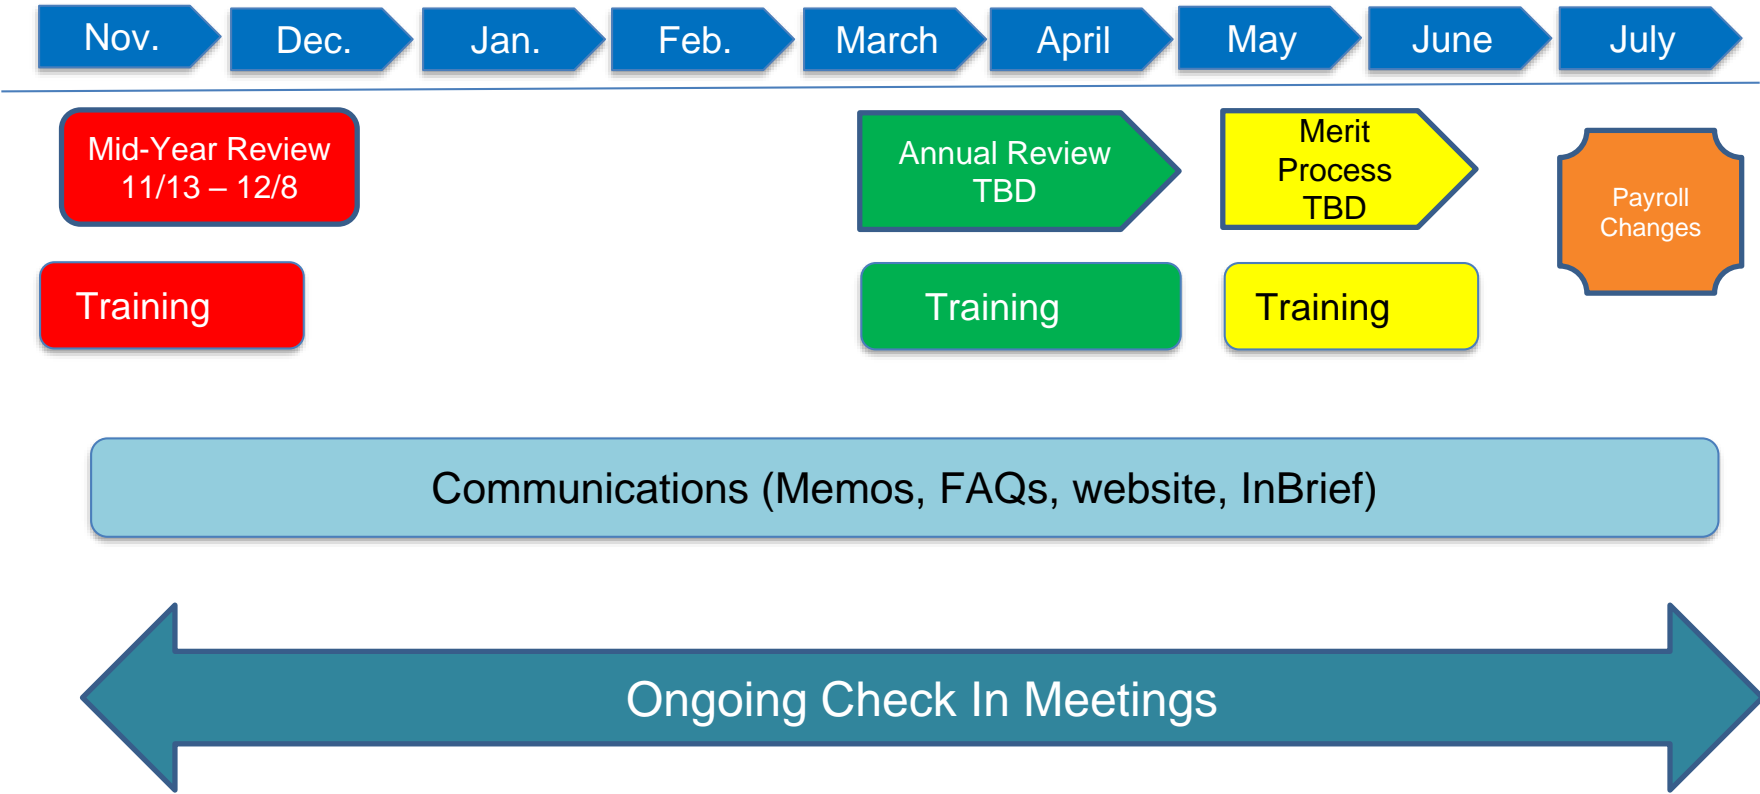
Nov. Dec. Jan. Feb. March April May June July

Mid-Year Review
11/13 – 12/8

Training

Annual Review
TBD

Training

Merit
Process
TBD

Training

Payroll
Changes

Communications (Memos, FAQs, website, InBrief)

Ongoing Check In Meetings